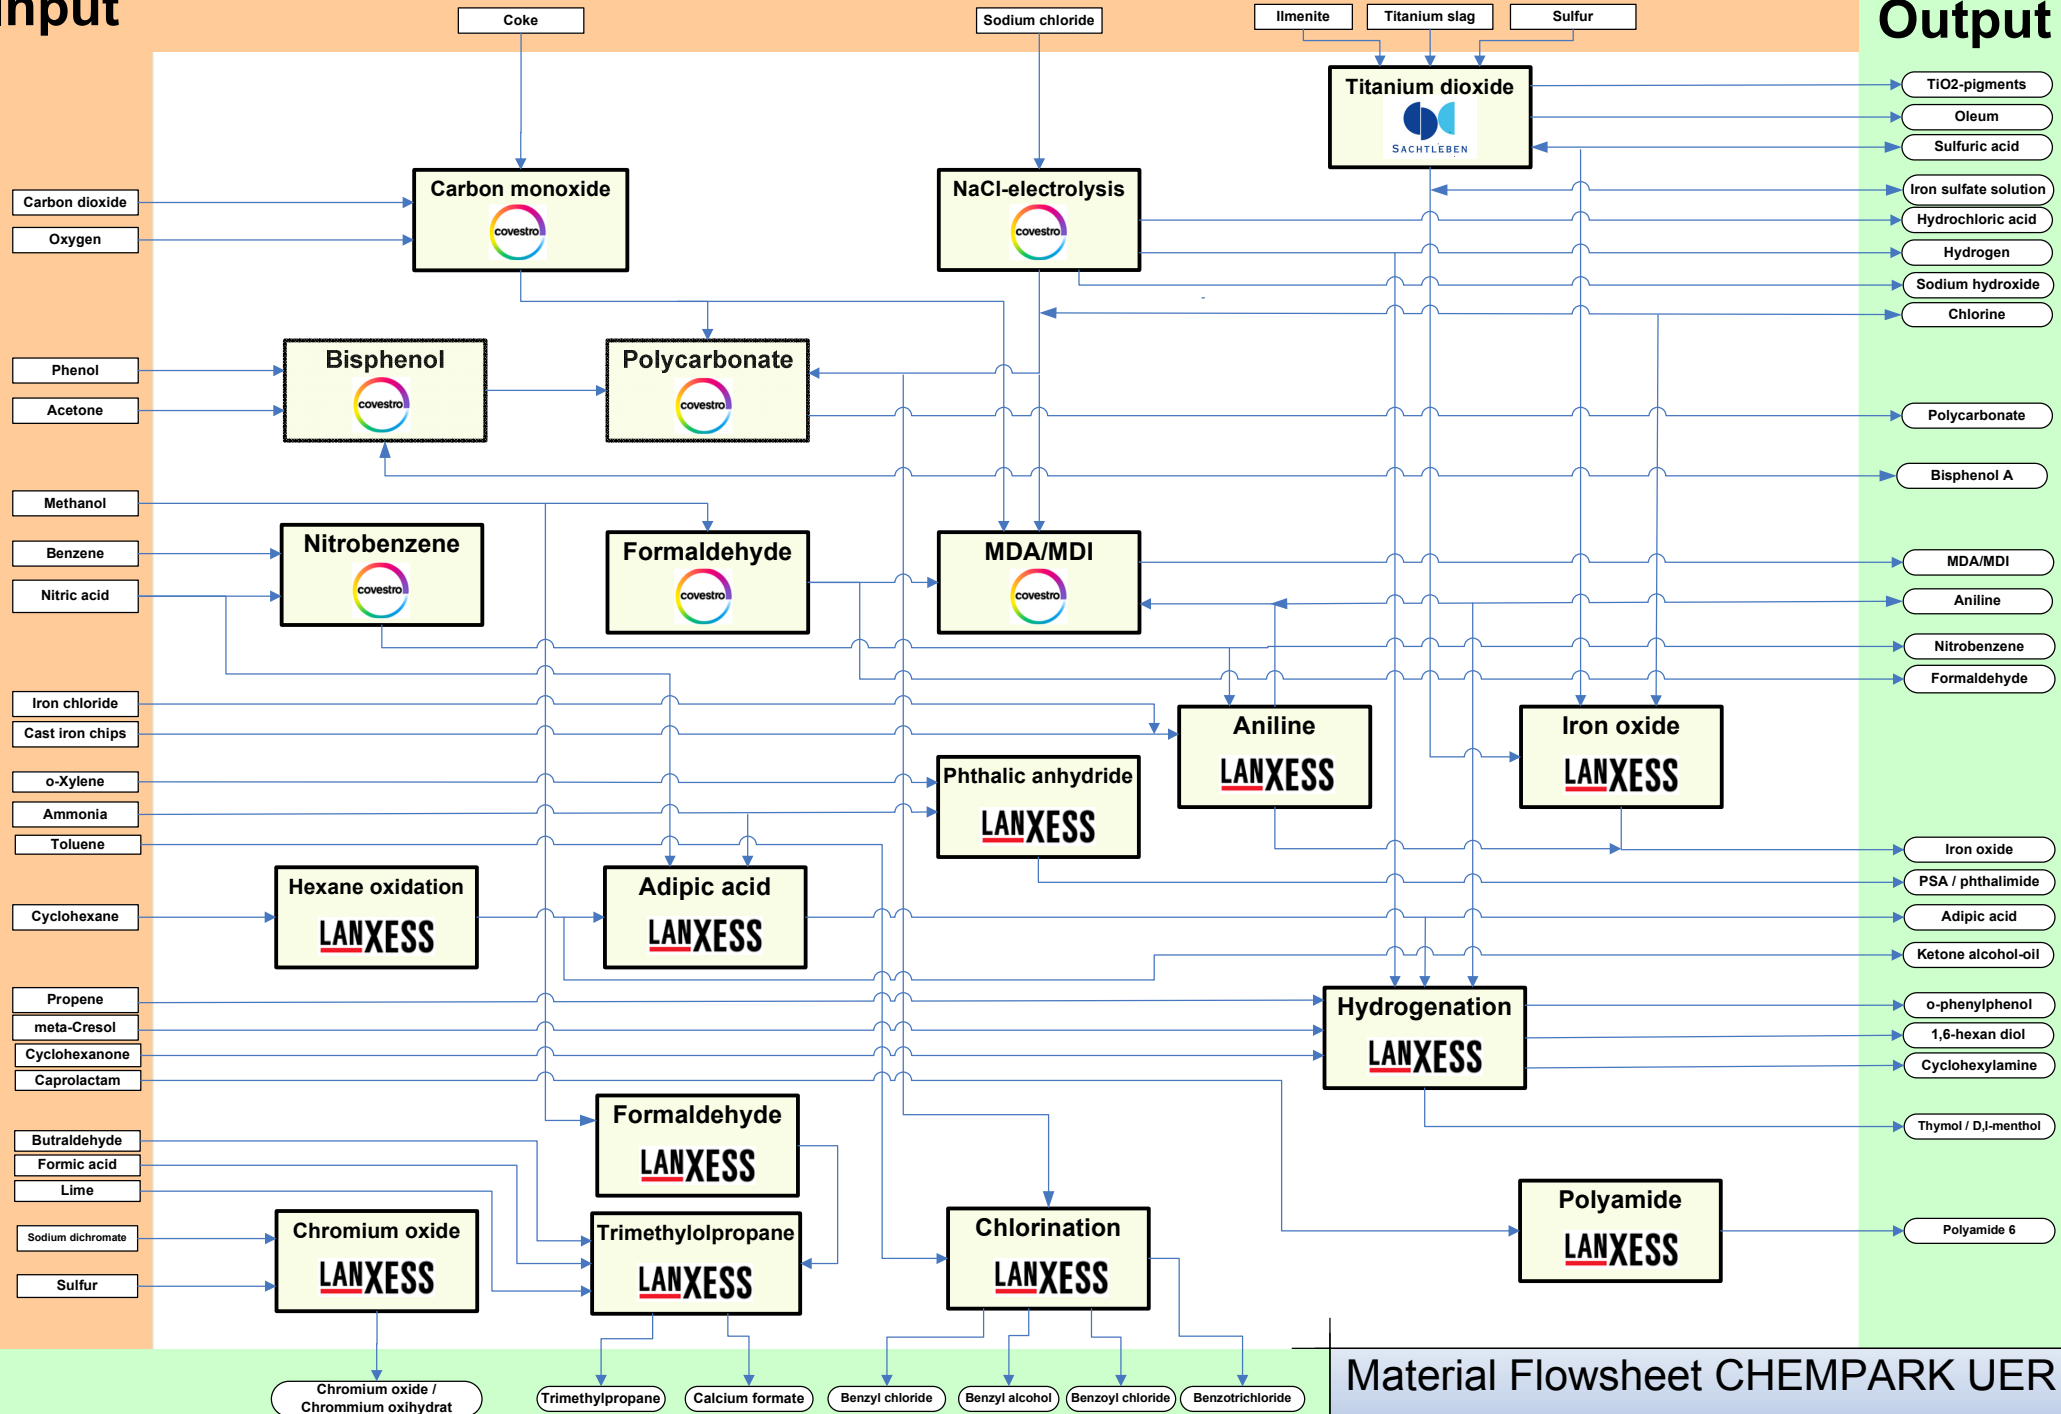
Input

Output

Coke
Sodium chloride
Ilmenite
Titanium slag
Sulfur

Titanium dioxide
SACHTLEBEN

Carbon dioxide
Oxygen
Carbon monoxide
covestro
NaCl-electrolysis
covestro

Phenol
Acetone
Bisphenol
covestro
Polycarbonate
covestro

Methanol
Benzene
Nitric acid
Nitrobenzene
covestro
Formaldehyde
covestro
MDA/MDI
covestro

Iron chloride
Cast iron chips
o-Xylene
Ammonia
Toluene
Cyclohexane
Aniline
LANXESS
Iron oxide
LANXESS
Phthalic anhydride
LANXESS
Hexane oxidation
LANXESS
Adipic acid
LANXESS

Propene
meta-Cresol
Cyclohexanone
Caprolactam
Hydrogenation
LANXESS

Butraldehyde
Formic acid
Lime
Sodium dichromate
Sulfur
Formaldehyde
LANXESS
Chromium oxide
LANXESS
Trimethylolpropane
LANXESS
Chlorination
LANXESS
Polyamide
LANXESS

TiO2-pigments
Oleum
Sulfuric acid
Iron sulfate solution
Hydrochloric acid
Hydrogen
Sodium hydroxide
Chlorine
Polycarbonate
Bisphenol A
MDA/MDI
Aniline
Nitrobenzene
Formaldehyde
Iron oxide
PSA / phthalimide
Adipic acid
Ketone alcohol-oil
o-phenylphenol
1,6-hexan diol
Cyclohexylamine
Thymol / D,l-menthol
Polyamide 6

Chromium oxide / Chrommium oxihydrat
Trimethylpropane
Calcium formate
Benzyl chloride
Benzyl alcohol
Benzoyl chloride
Benzotrichloride

Material Flowsheet CHEMPARK UER